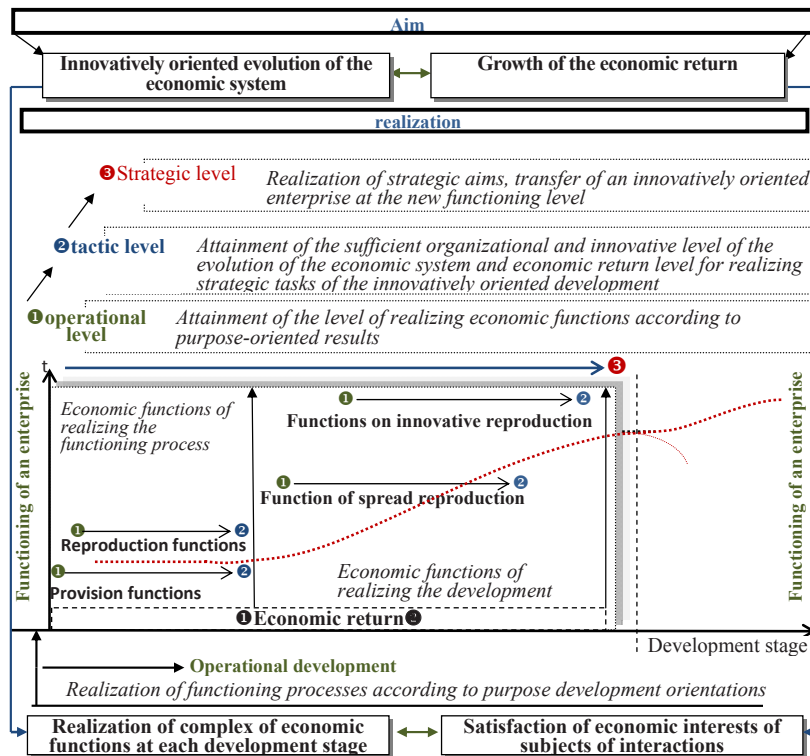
Aim

Innovatively oriented evolution of the economic system

Growth of the economic return

realization

❸Strategic level

Realization of strategic aims, transfer of an innovatively oriented enterprise at the new functioning level

❷tactic level

Attainment of the sufficient organizational and innovative level of the evolution of the economic system and economic return level for realizing strategic tasks of the innovatively oriented development

❶operational level

Attainment of the level of realizing economic functions according to purpose-oriented results

t

❸

Functioning of an enterprise

Economic functions of realizing the functioning process

❶ ❷
Functions on innovative reproduction

❶ ❷
Function of spread reproduction

❶ ❷
Reproduction functions

❶ ❷
Provision functions

Economic functions of realizing the development

❶Economic return❷

Functioning of an enterprise

Development stage

Operational development

Realization of functioning processes according to purpose development orientations

Realization of complex of economic functions at each development stage

Satisfaction of economic interests of subjects of interactions